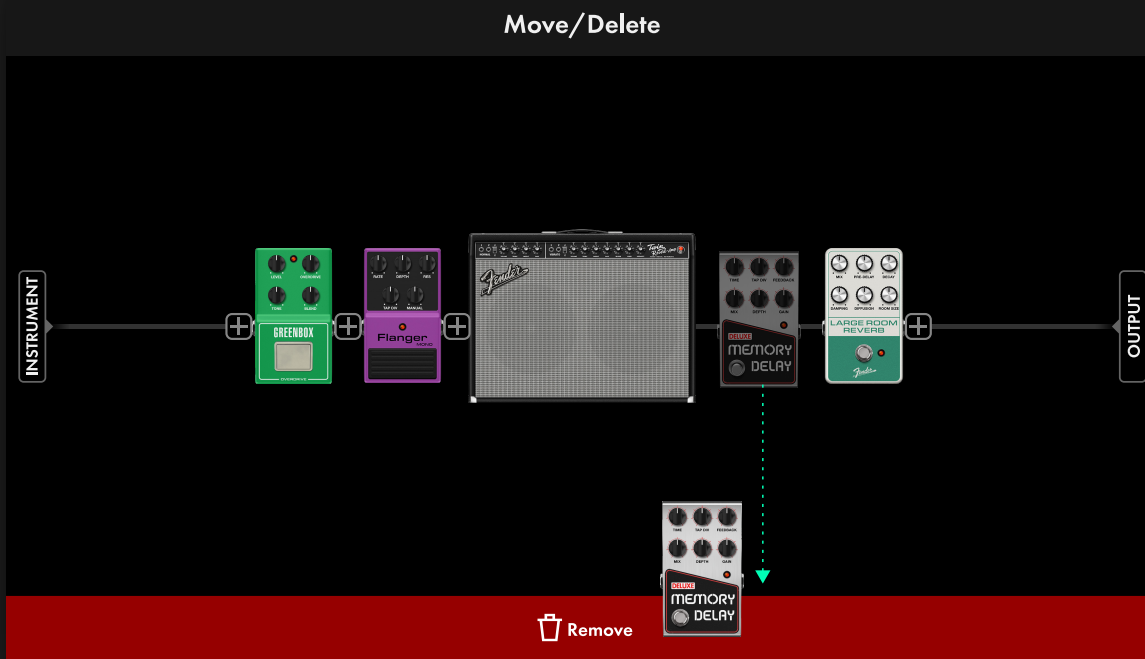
Move/Delete

INSTRUMENT

LEVEL OVERDRIVE
TONE AUDIO
GREENBOX
OVERDRIVE

RATE DEPTH RES
TAP DIV MANUAL
Flanger
MONO

Fender

TIME TAP DIV FEEDBACK
MIX DEPTH GAIN
DELUXE
MEMORY DELAY

MIX PRE-DELAY DECAY
DAMPING DIFFUSION ROOM SIZE
LARGE ROOM REVERB
Fender

OUTPUT

TIME TAP DIV FEEDBACK
MIX DEPTH GAIN
DELUXE
MEMORY DELAY

Remove